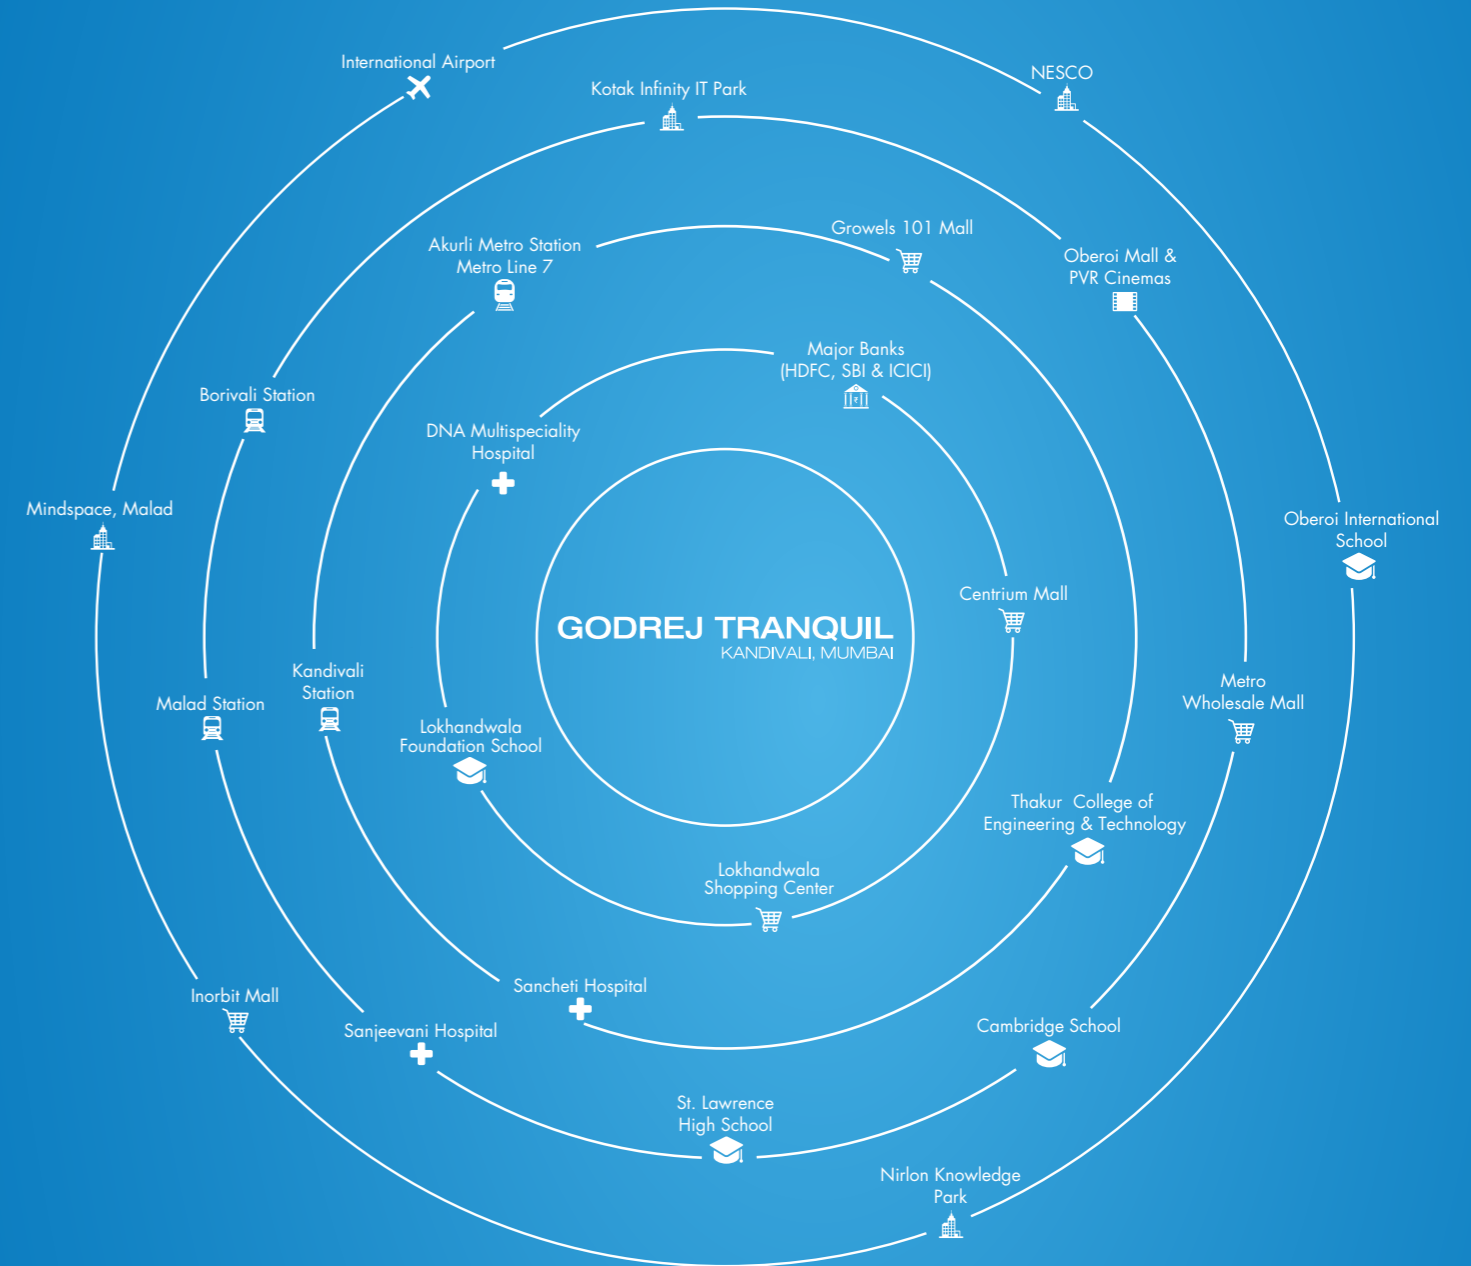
GODREJ TRANQUIL
KANDIVALI, MUMBAI

Major Banks (HDFC, SBI & ICICI)

Centrium Mall

Lokhandwala Shopping Center

Lokhandwala Foundation School

DNA Multispeciality Hospital

Akurli Metro Station Metro Line 7

Growels 101 Mall

Thakur College of Engineering & Technology

Sancheti Hospital

Kandivali Station

Kotak Infinity IT Park

Oberoi Mall & PVR Cinemas

Metro Wholesale Mall

Cambridge School

St. Lawrence High School

Sanjeevani Hospital

Malad Station

Borivali Station

International Airport

NESCO

Oberoi International School

Nirlon Knowledge Park

Inorbit Mall

Mindspace, Malad